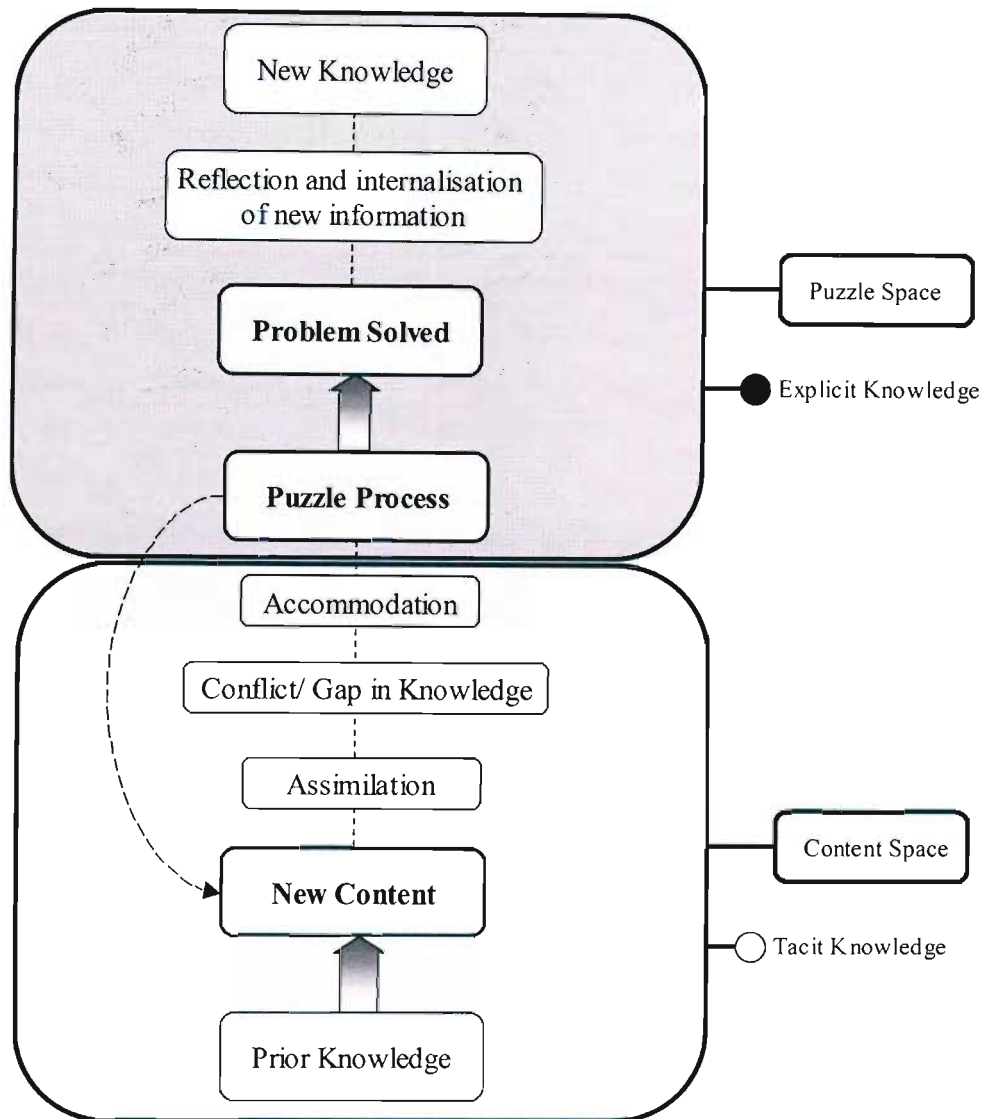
New Knowledge

Reflection and internalisation of new information

Problem Solved

Puzzle Process

Puzzle Space

Explicit Knowledge

Accommodation

Conflict/ Gap in Knowledge

Assimilation

New Content

Prior Knowledge

Content Space

Tacit Knowledge